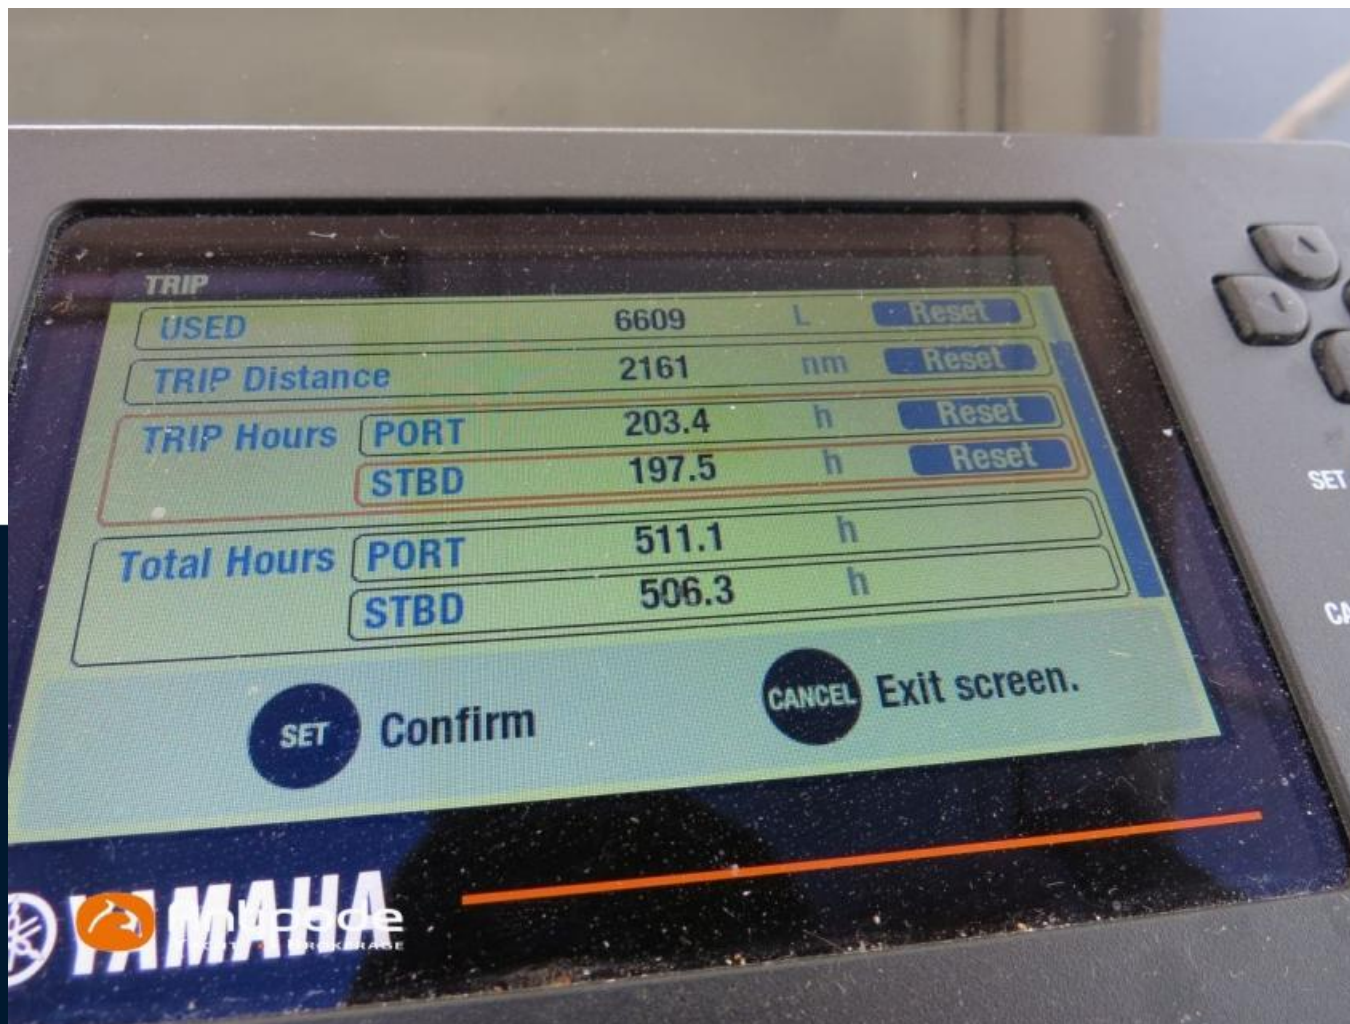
TRIP

| USED | | 6609 | L | Reset |
|---|---|---|---|---|
| TRIP Distance | | 2161 | nm | Reset |
| TRIP Hours | PORT | 203.4 | h | Reset |
| | STBD | 197.5 | h | Reset |
| Total Hours | PORT | 511.1 | h | |
| | STBD | 506.3 | h | |

SET Confirm

CANCEL Exit screen.

SET

CA

YAMAHA

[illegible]